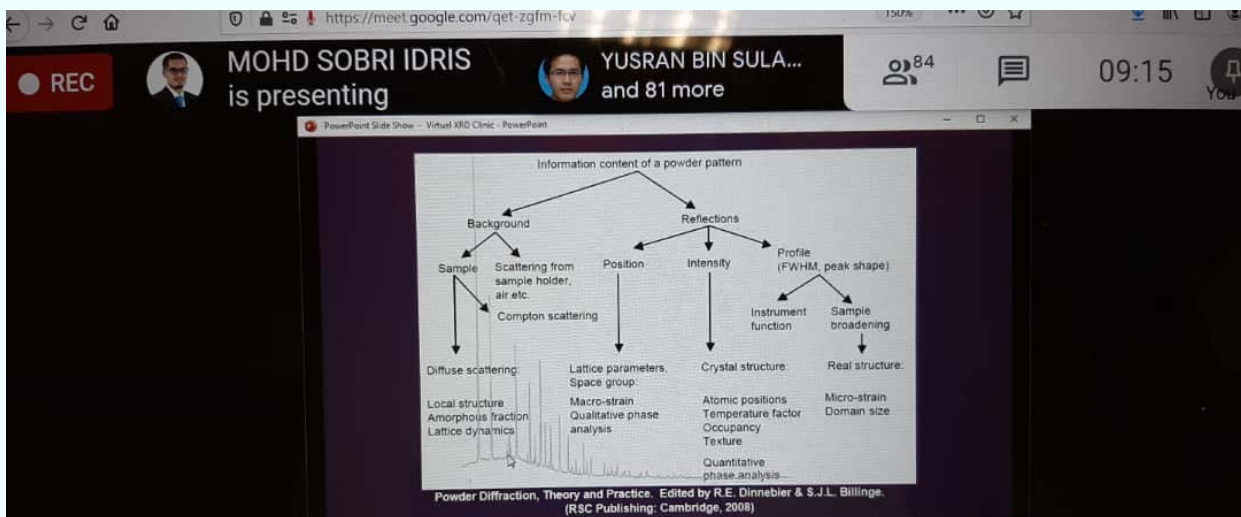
https://meet.google.com/qet-zgfm-fcv

150%

REC

MOHD SOBRI IDRIS is presenting

YUSRAN BIN SULA... and 81 more

84

09:15

You

PowerPoint Slide Show - Virtual XRD Clinic - PowerPoint

Information content of a powder pattern

Background

Reflections

Sample

Scattering from sample holder, air etc.

Compton scattering

Position

Intensity

Profile (FWHM, peak shape)

Instrument function

Sample broadening

Diffuse scattering:

Local structure
Amorphous fraction
Lattice dynamics

Lattice parameters, Space group:

Macro-strain
Qualitative phase analysis

Crystal structure:

Atomic positions
Temperature factor
Occupancy
Texture

Quantitative phase analysis

Real structure:

Micro-strain
Domain size

Powder Diffraction, Theory and Practice. Edited by R.E. Dinnebier & S.J.L. Billinge. (RSC Publishing: Cambridge, 2008)